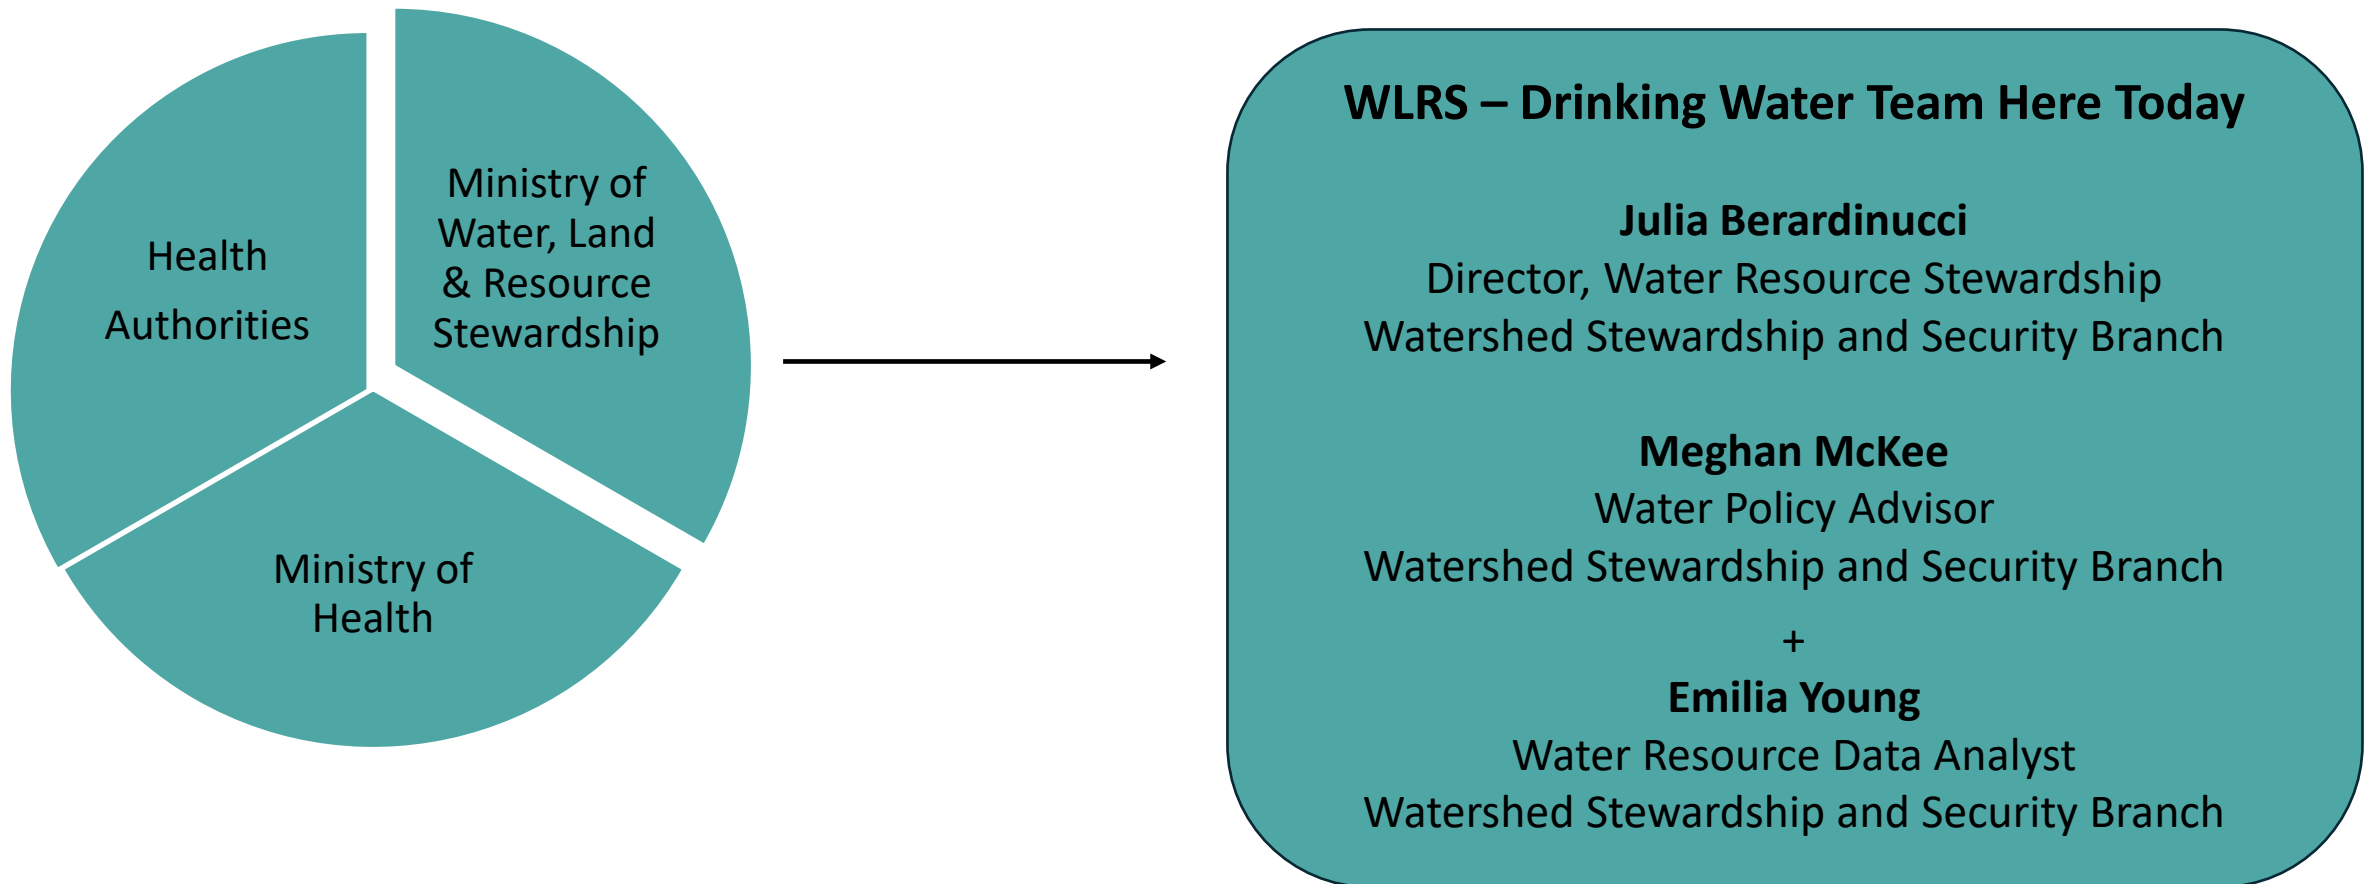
Health Authorities

Ministry of Water, Land & Resource Stewardship

Ministry of Health

WLRS – Drinking Water Team Here Today

Julia Berardinucci
Director, Water Resource Stewardship
Watershed Stewardship and Security Branch

Meghan McKee
Water Policy Advisor
Watershed Stewardship and Security Branch

+

Emilia Young
Water Resource Data Analyst
Watershed Stewardship and Security Branch